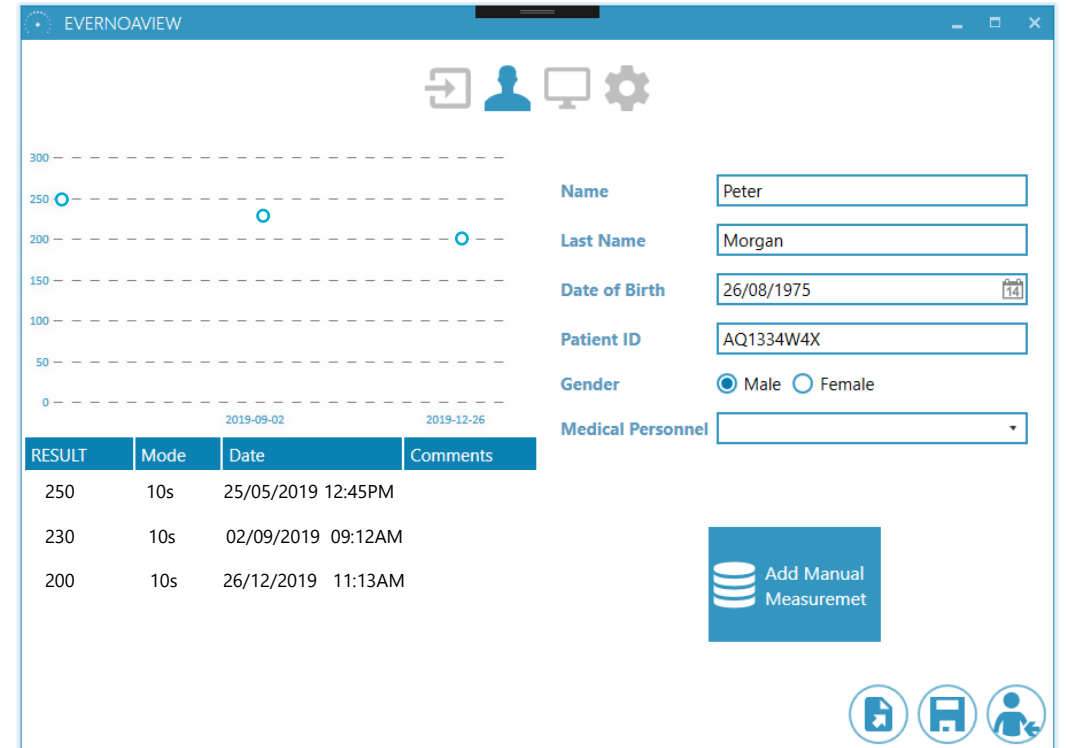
EVERNOAVIEW

300
250
200
150
100
50
0
2019-09-02
2019-12-26

| RESULT | Mode | Date | Comments |
|---|---|---|---|
| 250 | 10s | 25/05/2019 12:45PM | |
| 230 | 10s | 02/09/2019 09:12AM | |
| 200 | 10s | 26/12/2019 11:13AM | |

Name Peter
Last Name Morgan
Date of Birth 26/08/1975 14
Patient ID AQ1334W4X
Gender Male Female
Medical Personnel

Add Manual Measuremet